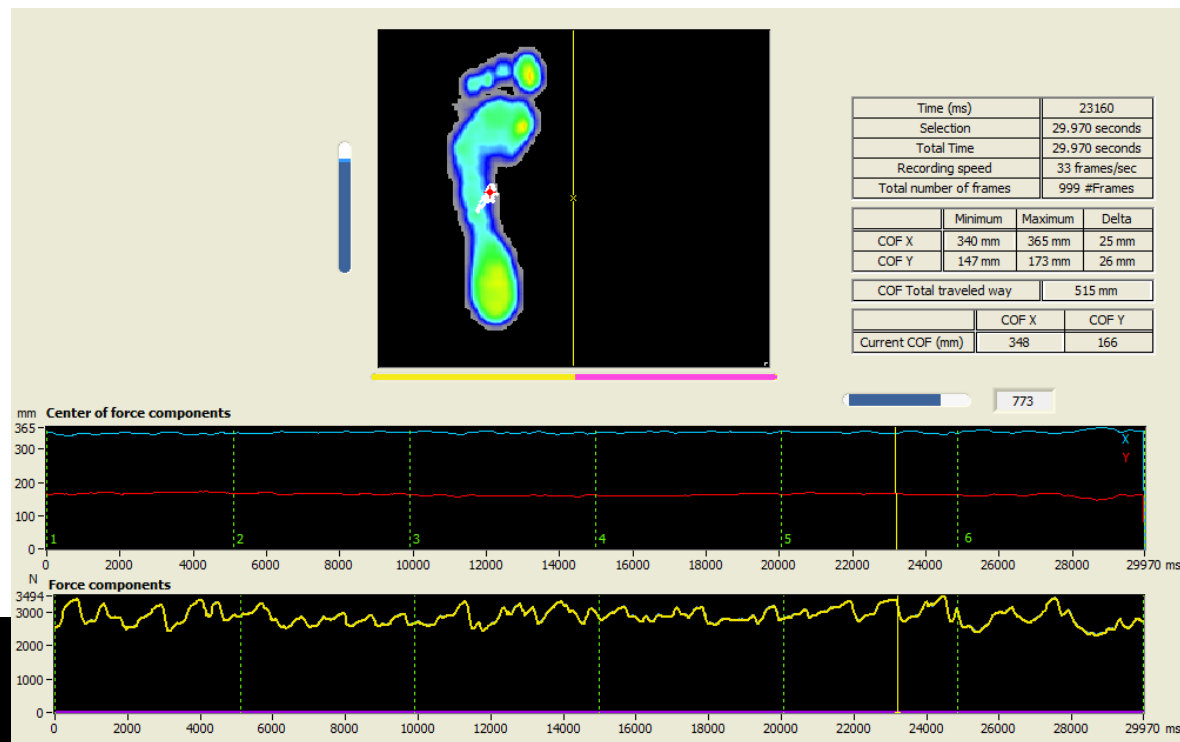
| Time (ms) | 23160 |
|---|---|
| Selection | 29.970 seconds |
| Total Time | 29.970 seconds |
| Recording speed | 33 frames/sec |
| Total number of frames | 999 #Frames |

| | Minimum | Maximum | Delta |
|---|---|---|---|
| COF X | 340 mm | 365 mm | 25 mm |
| COF Y | 147 mm | 173 mm | 26 mm |

| COF Total traveled way | 515 mm |
|---|---|

| | COF X | COF Y |
|---|---|---|
| Current COF (mm) | 348 | 166 |

773

mm Center of force components
365 300 200 100 0
X
Y
1 2 3 4 5 6
0 2000 4000 6000 8000 10000 12000 14000 16000 18000 20000 22000 24000 26000 28000 29970 ms

N Force components
3494 3000 2000 1000 0
0 2000 4000 6000 8000 10000 12000 14000 16000 18000 20000 22000 24000 26000 28000 29970 ms